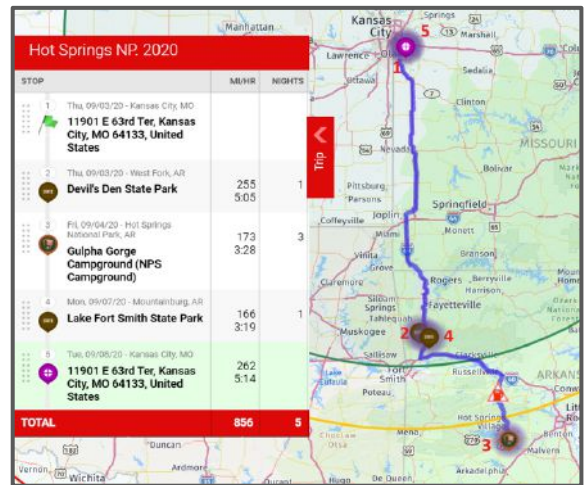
Hot Springs NP. 2020

| STOP | MI/HR | NIGHTS |
|---|---|---|
| 1 Thu, 09/03/20 - Kansas City, MO **11901 E 63rd Ter, Kansas City, MO 64133, United States** | | |
| 2 Thu, 09/03/20 - West Fork, AR **Devil's Den State Park** | 255 5:05 | 1 |
| 3 Fri, 09/04/20 - Hot Springs National Park, AR **Gulpha Gorge Campground (NPS Campground)** | 173 3:28 | 3 |
| 4 Mon, 09/07/20 - Mountainburg, AR **Lake Fort Smith State Park** | 166 3:19 | 1 |
| 5 Tue, 09/08/20 - Kansas City, MO **11901 E 63rd Ter, Kansas City, MO 64133, United States** | 262 5:14 | |
| TOTAL | 856 | 5 |

Trip

Manhattan
Kansas City
Springs
Marshall
Lawrence
Ottawa
Sedalia
Clinton
Nevada
MISSOURI
Bolivar
Pittsburg
Parsons
Joplin
Springfield
Coffeyville
Vinita
Grove
Branson
Claremore
Rogers
Berryville
Harrison
Siloam Springs
Fayetteville
Tahlequah
Muskogee
Sallisaw
Clarksville
Fort Smith
Russellville
Poteau
ARKANS
Hot Springs Village
Malvern
Duncan
Ardmore
Vernon
Wichita
De Queen
Arkadelphia
1
2
3
4
5